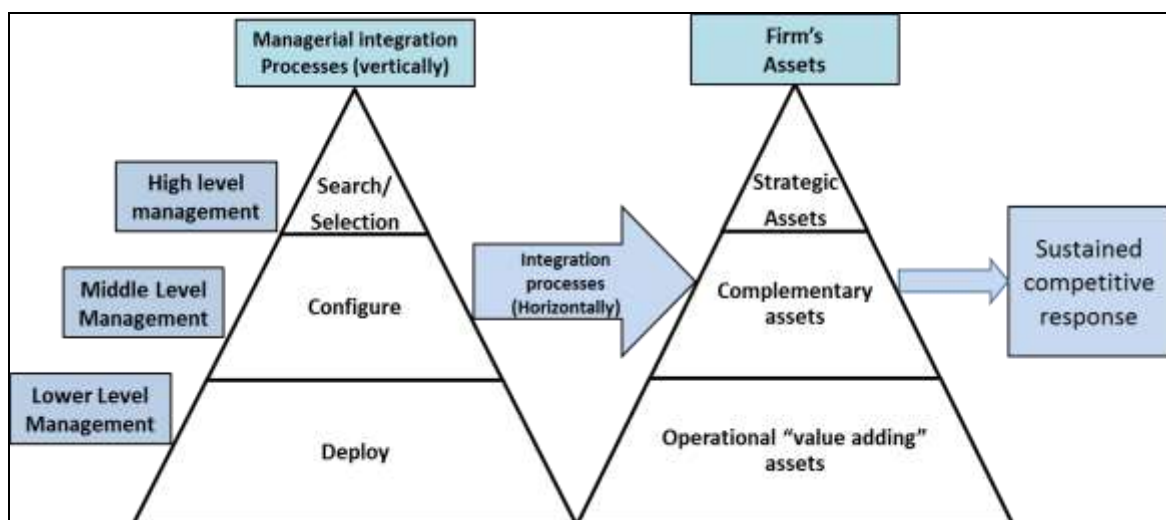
Managerial integration Processes (vertically)

High level management

Search/ Selection

Middle Level Management

Configure

Lower Level Management

Deploy

Integration processes (Horizontally)

Firm's Assets

Strategic Assets

Complementary assets

Operational "value adding" assets

Sustained competitive response